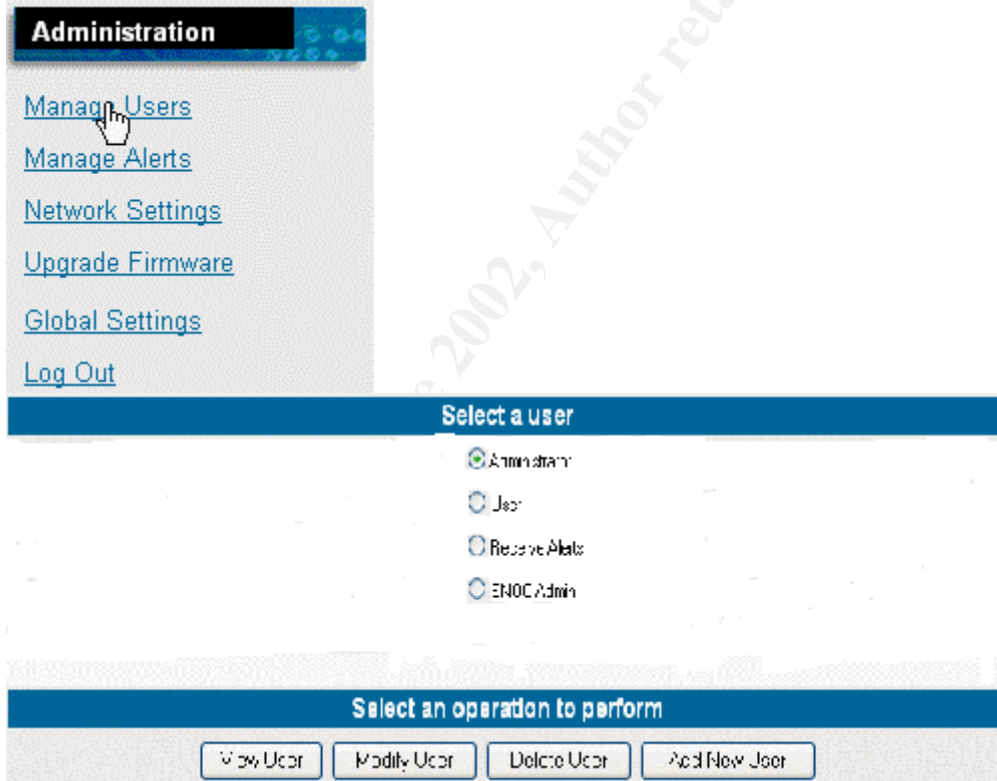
Administration

Manage Users

Manage Alerts

Network Settings

Upgrade Firmware

Global Settings

Log Out

© SANS Institute 2002, Author retains full rights.

Select a user

Administrator

User

Receive Alerts

ENOC Admin

Select an operation to perform

View User | Modify User | Delete User | Add New User